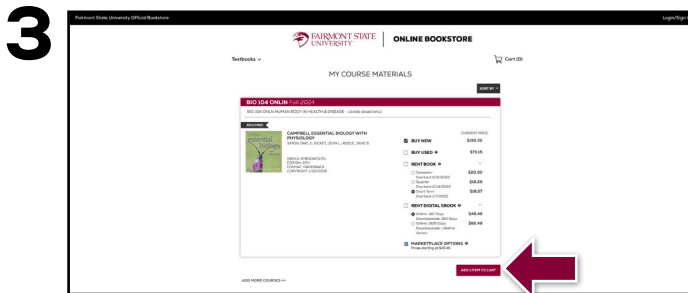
3

Fairmont State University Official Bookstore

Login/Sign

FAIRMONT STATE UNIVERSITY | ONLINE BOOKSTORE

Textbooks ∨

Cart (0)

MY COURSE MATERIALS

SORT BY

BIO 104 ONLIN Fall 2024

BIO 104 ONLN HUMAN BODY IN HEALTH & DISEASE · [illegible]

REQUIRED

CAMPBELL ESSENTIAL BIOLOGY WITH PHYSIOLOGY

SIMON, ERIC J.; DICKEY, JEAN L.; REECE, JANE B.

ISBN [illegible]
EDITION: 6TH
COVER: PAPERBACK
COPYRIGHT: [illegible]

CURRENT PRICE

BUY NEW $188.35

BUY USED $70.15

RENT BOOK

Semester $20.30

Quarter $19.29

Short Term $18.07

RENT DIGITAL EBOOK

Online: 180 Days $49.49

Online: 1825 Days $60.49

MARKETPLACE OPTIONS
Prices starting at $45.45

ADD 1 ITEM TO CART

ADD MORE COURSES